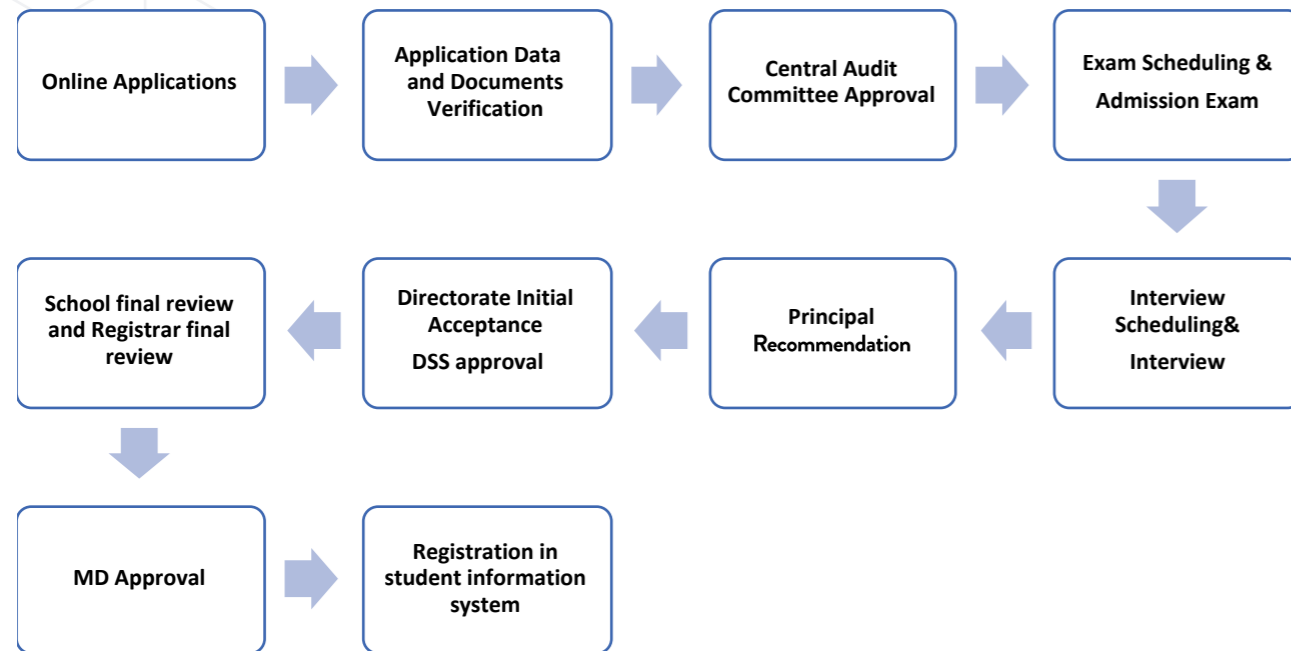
Online Applications

Application Data and Documents Verification

Central Audit Committee Approval

Exam Scheduling & Admission Exam

Interview Scheduling& Interview

Principal Recommendation

Directorate Initial Acceptance
DSS approval

School final review and Registrar final review

MD Approval

Registration in student information system